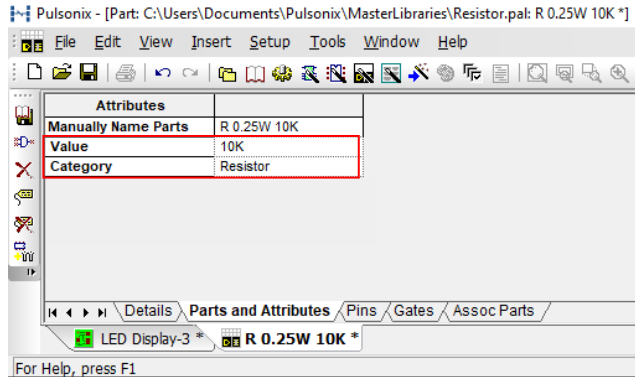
Pulsonix - [Part: C:\Users\Documents\Pulsonix\MasterLibraries\Resistor.pal: R 0.25W 10K *]

File Edit View Insert Setup Tools Window Help

| Attributes | |
|---|---|
| Manually Name Parts | R 0.25W 10K |
| Value | 10K |
| Category | Resistor |

Details Parts and Attributes Pins Gates Assoc Parts

LED Display-3 * R 0.25W 10K *

For Help, press F1